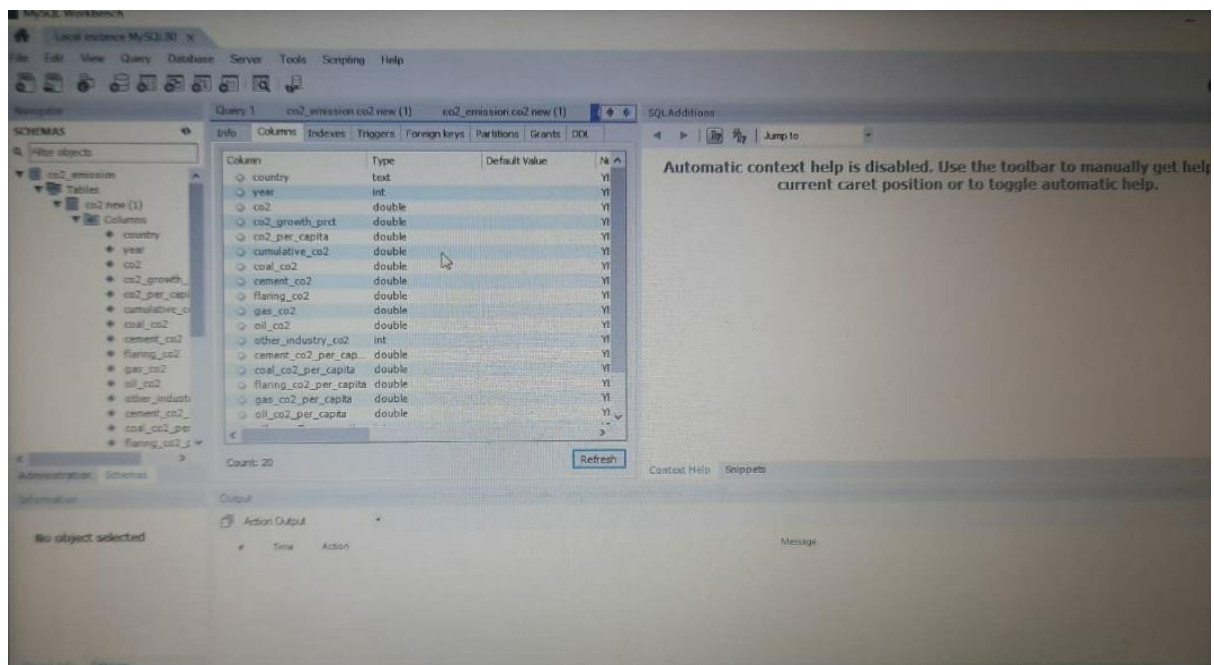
MySQL Workbench
Local instance MySQL80 ×
File Edit View Query Database Server Tools Scripting Help

Navigator
SCHEMAS
Filter objects
co2_emission
Tables
co2 new (1)
Columns
country
year
co2
co2_growth_
co2_per_capi
cumulative_c
coal_co2
cement_co2
flaring_co2
gas_co2
oil_co2
other_indust
cement_co2_
coal_co2_per
flaring_co2_

Administration Schemas
Information
No object selected

Query 1 co2_emission.co2 new (1) co2_emission.co2 new (1)
Info Columns Indexes Triggers Foreign keys Partitions Grants DDL

| Column | Type | Default Value | N |
|---|---|---|---|
| country | text | | YI |
| year | int | | YI |
| co2 | double | | YI |
| co2_growth_prct | double | | YI |
| co2_per_capita | double | | YI |
| cumulative_co2 | double | | YI |
| coal_co2 | double | | YI |
| cement_co2 | double | | YI |
| flaring_co2 | double | | YI |
| gas_co2 | double | | YI |
| oil_co2 | double | | YI |
| other_industry_co2 | int | | YI |
| cement_co2_per_cap... | double | | YI |
| coal_co2_per_capita | double | | YI |
| flaring_co2_per_capita | double | | YI |
| gas_co2_per_capita | double | | YI |
| oil_co2_per_capita | double | | YI |

Count: 20
Refresh

SQL Additions
Jump to
Automatic context help is disabled. Use the toolbar to manually get help current caret position or to toggle automatic help.

Context Help Snippets

Output
Action Output
# Time Action Message